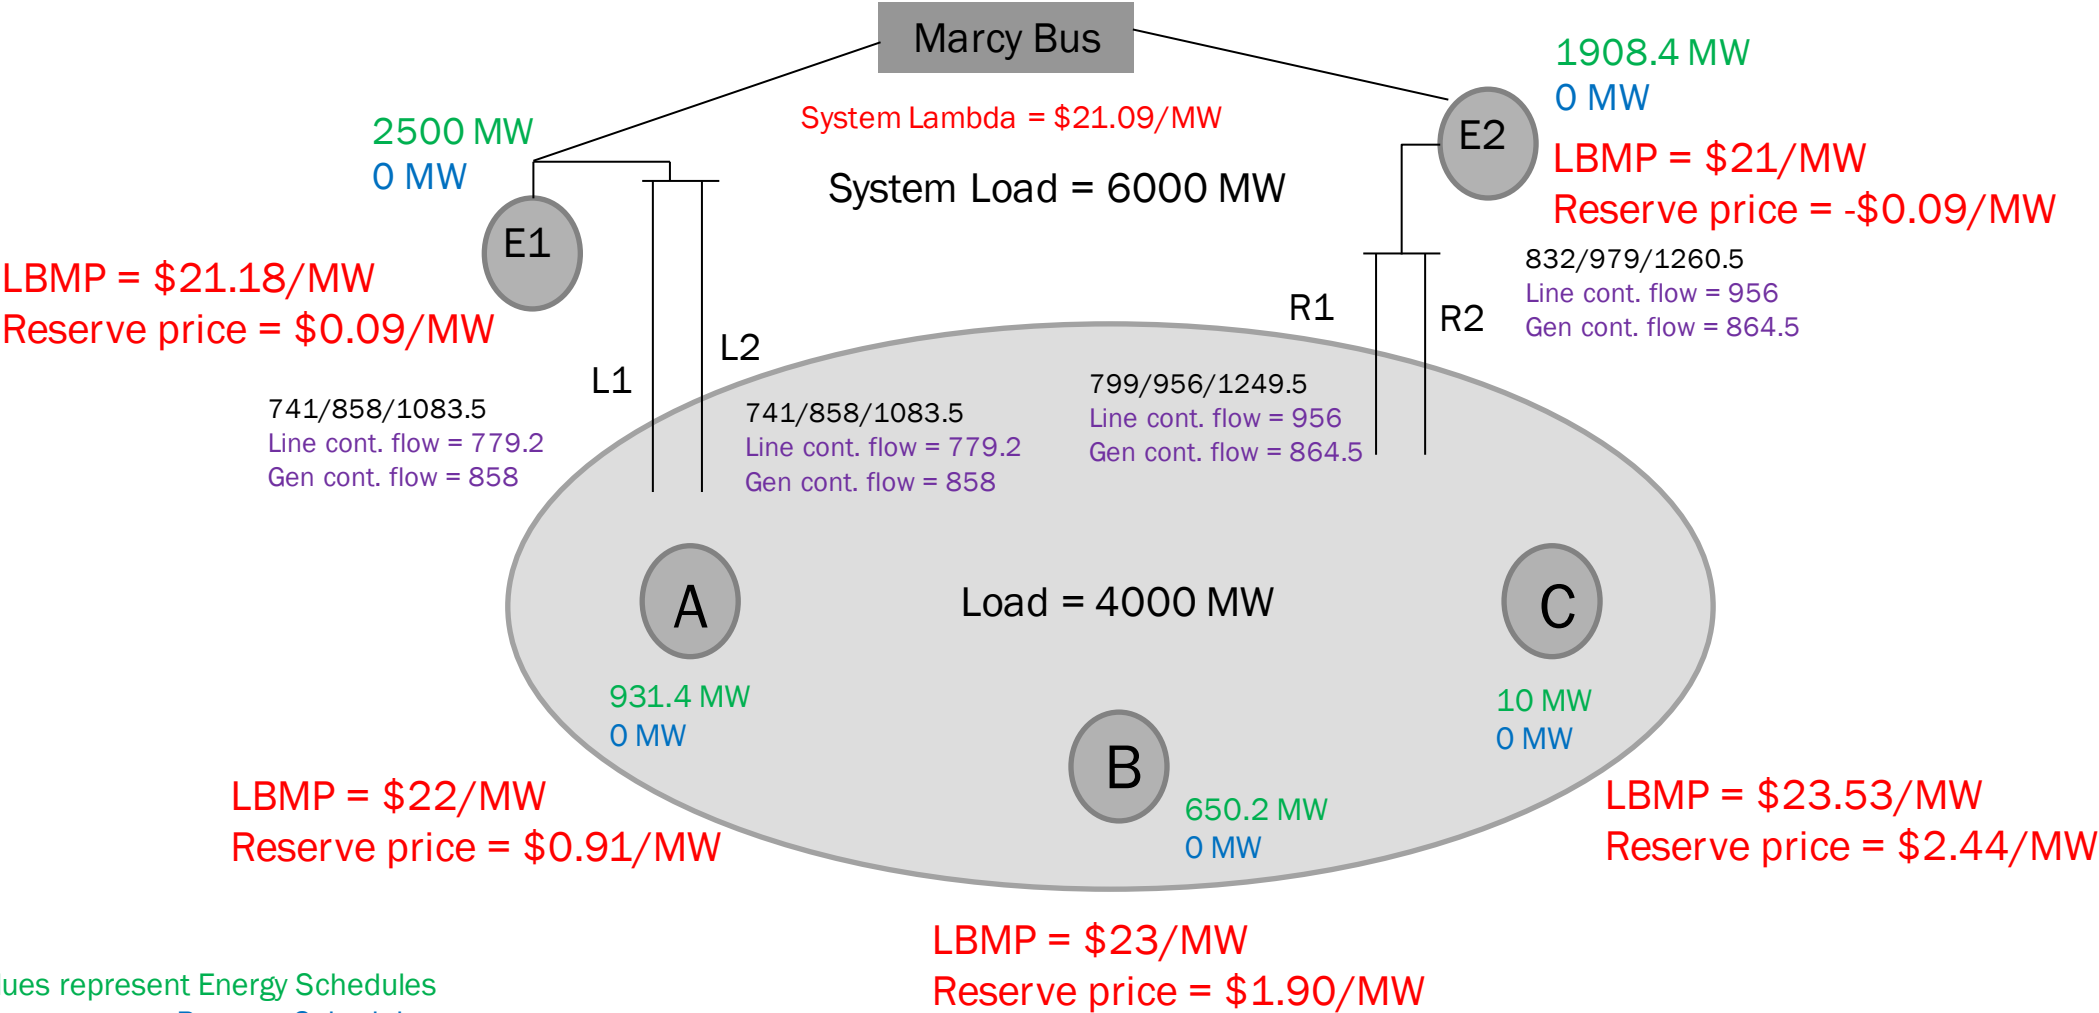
Marcy Bus

System Lambda = $21.09/MW

2500 MW
0 MW

E1

LBMP = $21.18/MW
Reserve price = $0.09/MW

System Load = 6000 MW

1908.4 MW
0 MW

E2

LBMP = $21/MW
Reserve price = -$0.09/MW

832/979/1260.5
Line cont. flow = 956
Gen cont. flow = 864.5

R1

R2

L1

L2

741/858/1083.5
Line cont. flow = 779.2
Gen cont. flow = 858

741/858/1083.5
Line cont. flow = 779.2
Gen cont. flow = 858

799/956/1249.5
Line cont. flow = 956
Gen cont. flow = 864.5

A

Load = 4000 MW

C

931.4 MW
0 MW

10 MW
0 MW

B

650.2 MW
0 MW

LBMP = $22/MW
Reserve price = $0.91/MW

LBMP = $23.53/MW
Reserve price = $2.44/MW

LBMP = $23/MW
Reserve price = $1.90/MW

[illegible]ues represent Energy Schedules
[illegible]